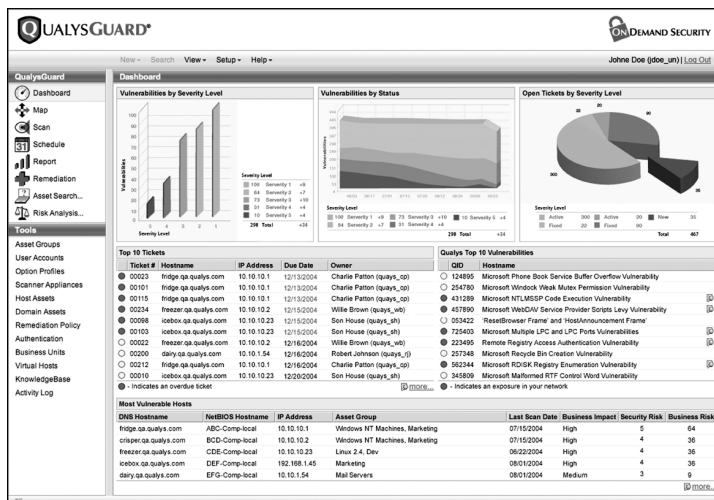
QUALYSGUARD®

ON DEMAND SECURITY

New ▾ Search View ▾ Setup ▾ Help ▾

Johne Doe (jdoe_un) | Log Out

QualysGuard

Dashboard

Map

Scan

Schedule

Report

Remediation

Asset Search...

Risk Analysis...

Tools

Asset Groups
User Accounts
Option Profiles
Scanner Appliances
Host Assets
Domain Assets
Remediation Policy
Authentication
Business Units
Virtual Hosts
KnowledgeBase
Activity Log

Dashboard

Vulnerabilities by Severity Level

Vulnerabilities

Severity Level

| | | |
|---|---|---|
| 100 | Severity 1 | +9 |
| 64 | Severity 2 | +7 |
| 73 | Severity 3 | +10 |
| 31 | Severity 4 | +4 |
| 10 | Severity 5 | +4 |
| 298 | Total | +34 |

Vulnerabilities by Status

Severity Level

100 Severity 1 +9 | 73 Severity 3 +10 | 10 Severity 5 +4
54 Severity 2 +7 | 31 Severity 4 +4
298 Total +34

Open Tickets by Severity Level

Severity Level

| | | | | | |
|---|---|---|---|---|---|
| Active | 300 | Active | 20 | New | 35 |
| Fixed | 22 | Fixed | 90 | | |
| | | | | Total | 467 |

Top 10 Tickets

| Ticket # | Hostname | IP Address | Due Date | Owner |
|---|---|---|---|---|
| 00023 | fridge.qa.qualys.com | 10.10.10.1 | 12/13/2004 | Charlie Patton (quays_cp) |
| 00101 | fridge.qa.qualys.com | 10.10.10.1 | 12/13/2004 | Charlie Patton (quays_cp) |
| 00115 | fridge.qa.qualys.com | 10.10.10.1 | 12/13/2004 | Charlie Patton (quays_cp) |
| 00234 | freezer.qa.qualys.com | 10.10.10.2 | 12/15/2004 | Willie Brown (quays_wb) |
| 00098 | icebox.qa.qualys.com | 10.10.10.23 | 12/15/2004 | Son House (quays_sh) |
| 00103 | icebox.qa.qualys.com | 10.10.10.23 | 12/15/2004 | Son House (quays_sh) |
| 00022 | freezer.qa.qualys.com | 10.10.10.2 | 12/16/2004 | Willie Brown (quays_wb) |
| 00200 | dairy.qa.qualys.com | 10.10.1.54 | 12/16/2004 | Robert Johnson (quays_rj) |
| 00212 | fridge.qa.qualys.com | 10.10.10.1 | 12/16/2004 | Charlie Patton (quays_cp) |
| 00010 | icebox.qa.qualys.com | 10.10.10.23 | 12/20/2004 | Son House (quays_sh) |

- Indicates an overdue ticket  more...

Qualys Top 10 Vulnerabilities

| QID | Hostname |
|---|---|
| 124895 | Microsoft Phone Book Service Buffer Overflow Vulnerability |
| 254780 | Microsoft Windows Weak Mutex Permission Vulnerability |
| 431289 | Microsoft NTLMSSP Code Execution Vulnerability |
| 457890 | Microsoft WebDAV Service Provider Scripts Levy Vulnerability |
| 053422 | 'ResetBrowser Frame' and 'HostAnnouncement Frame' |
| 725403 | Microsoft Multiple LPC and LPC Ports Vulnerabilities |
| 223495 | Remote Registry Access Authentication Vulnerability |
| 257348 | Microsoft Recycle Bin Creation Vulnerability |
| 562344 | Microsoft RDISK Registry Enumeration Vulnerability |
| 345809 | Microsoft Malformed RTF Control Word Vulnerability |

- Indicates an exposure in your network

Most Vulnerable Hosts

| DNS Hostname | NetBIOS Hostname | IP Address | Asset Group | Last Scan Date | Business Impact | Security Risk | Business Risk |
|---|---|---|---|---|---|---|---|
| fridge.qa.qualys.com | ABC-Comp-local | 10.10.10.1 | Windows NT Machines, Marketing | 07/15/2004 | High | 5 | 64 |
| crisper.qa.qualys.com | BCD-Comp-local | 10.10.10.2 | Windows NT Machines, Marketing | 07/15/2004 | High | 4 | 36 |
| freezer.qa.qualys.com | CDE-Comp-local | 10.10.10.23 | Linux 2.4, Dev | 06/22/2004 | High | 4 | 36 |
| icebox.qa.qualys.com | DEF-Comp-local | 192.168.1.45 | Marketing | 08/01/2004 | High | 4 | 36 |
| dairy.qa.qualys.com | EFG-Comp-local | 10.10.1.54 | Mail Servers | 08/01/2004 | Medium | 3 | 9 |

more...